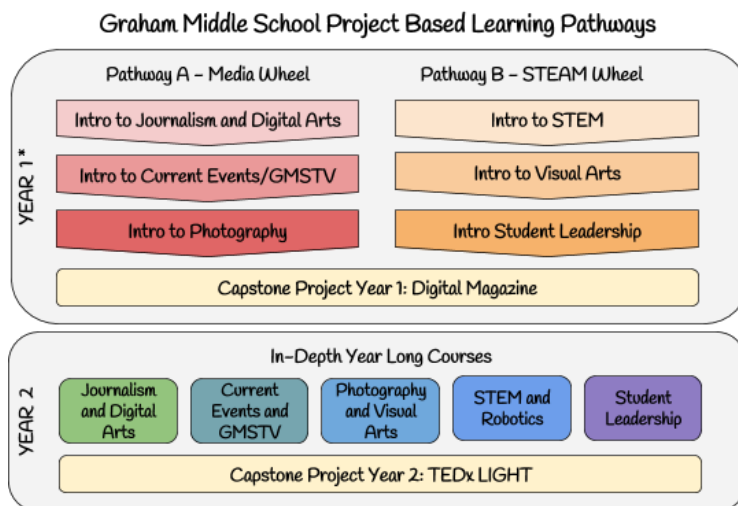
Graham Middle School Project Based Learning Pathways

YEAR 1*

Pathway A – Media Wheel

Intro to Journalism and Digital Arts

Intro to Current Events/GMSTV

Intro to Photography

Pathway B – STEAM Wheel

Intro to STEM

Intro to Visual Arts

Intro Student Leadership

Capstone Project Year 1: Digital Magazine

YEAR 2

In-Depth Year Long Courses

Journalism and Digital Arts

Current Events and GMSTV

Photography and Visual Arts

STEM and Robotics

Student Leadership

Capstone Project Year 2: TEDx LIGHT